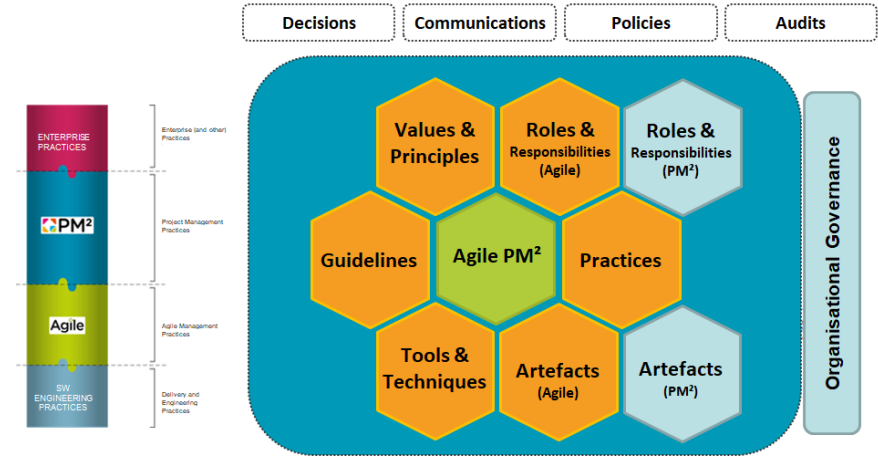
Decisions

Communications

Policies

Audits

ENTERPRISE PRACTICES

Enterprise (and other) Practices

PM²

Project Management Practices

Agile

Agile Management Practices

SW ENGINEERING PRACTICES

Delivery and Engineering Practices

Values & Principles

Roles & Responsibilities (Agile)

Roles & Responsibilities (PM²)

Guidelines

Agile PM²

Practices

Tools & Techniques

Artefacts (Agile)

Artefacts (PM²)

Organisational Governance